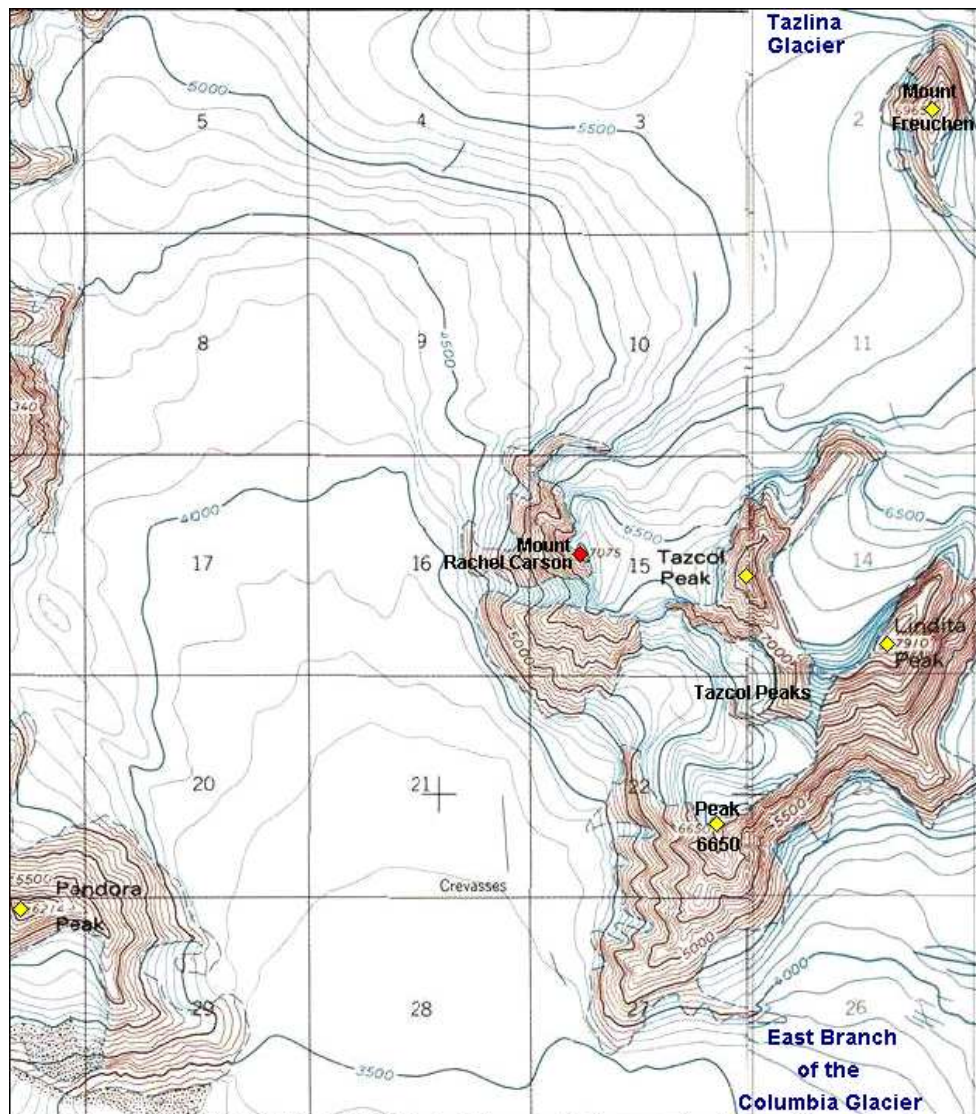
Tazlina Glacier

Mount Freuchen
6965

5000
5
4
5500
3
2

8
9
4500
10
11

340

4000
17
16
Mount Rachel Carson
7075
15
6500
Tazcol Peak
14
6500

Lindita Peak
7910

5000
7000
Tazcol Peaks

20
21
22
Peak 6650
6650
5500
23

5500
Pandora Peak
6274
Crevasses
5000
4000

29
28
27
26
3500

East Branch of the Columbia Glacier